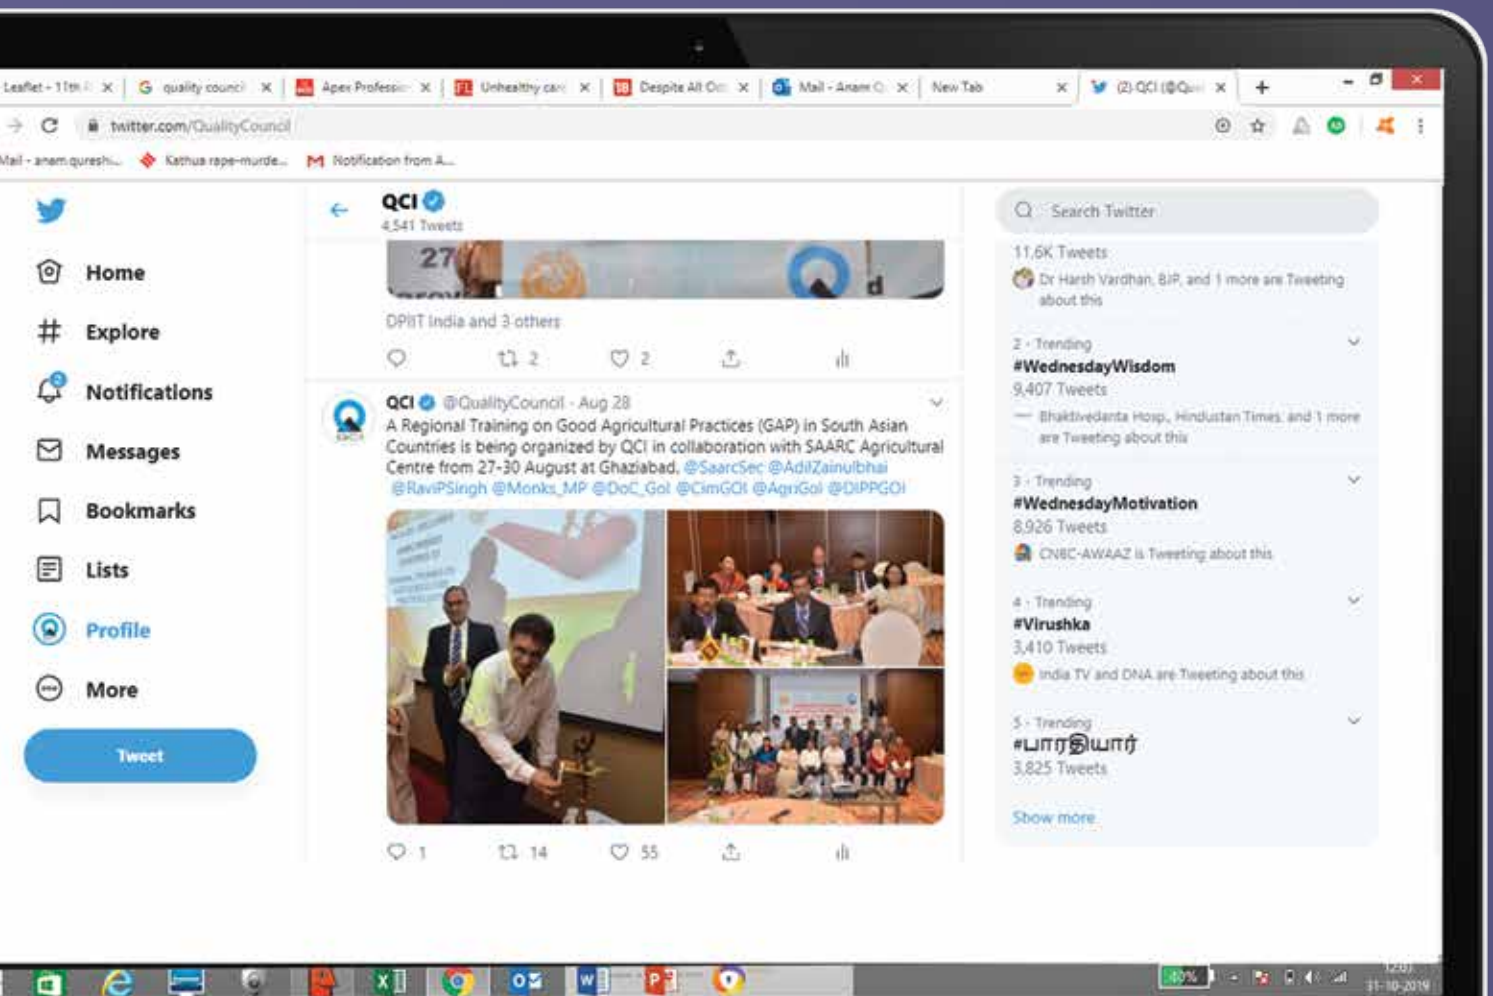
Leaflet - 11th F × quality council × Apex Professio × Unhealthy car × Despite All Od × Mail - Anam Q × New Tab × (2) QCI (@Qua ×

twitter.com/QualityCouncil

Mail - anam.qureshi... Kathua rape-murde... Notification from A...

Home
Explore
Notifications
Messages
Bookmarks
Lists
Profile
More
Tweet

QCI
4,541 Tweets

27

DPIIT India and 3 others

2 2

QCI @QualityCouncil · Aug 28
A Regional Training on Good Agricultural Practices (GAP) in South Asian Countries is being organized by QCI in collaboration with SAARC Agricultural Centre from 27-30 August at Ghaziabad. @SaarcSec @AdilZainulbhai @RaviPSingh @Monks_MP @DoC_GoI @CimGOI @AgriGoI @DIPPGOI

1 14 55

Search Twitter

11.6K Tweets
Dr Harsh Vardhan, BJP, and 1 more are Tweeting about this

2 · Trending
#WednesdayWisdom
9,407 Tweets
Bhaktivedanta Hosp., Hindustan Times and 1 more are Tweeting about this

3 · Trending
#WednesdayMotivation
8,926 Tweets
CNBC-AWAAZ is Tweeting about this

4 · Trending
#Virushka
3,410 Tweets
India TV and DNA are Tweeting about this

5 · Trending
#பாரதியார்
3,825 Tweets

Show more

31-10-2019